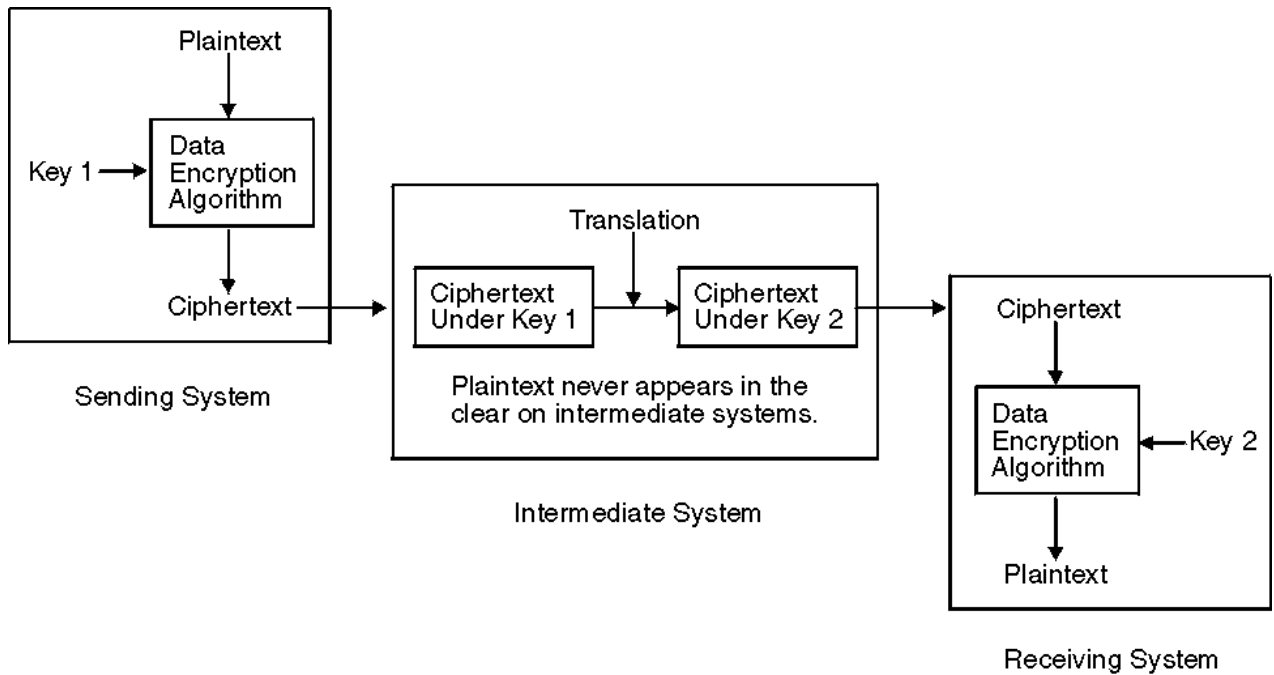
Plaintext

Key 1

Data Encryption Algorithm

Ciphertext

Sending System

Translation

Ciphertext Under Key 1

Ciphertext Under Key 2

Plaintext never appears in the clear on intermediate systems.

Intermediate System

Ciphertext

Data Encryption Algorithm

Key 2

Plaintext

Receiving System